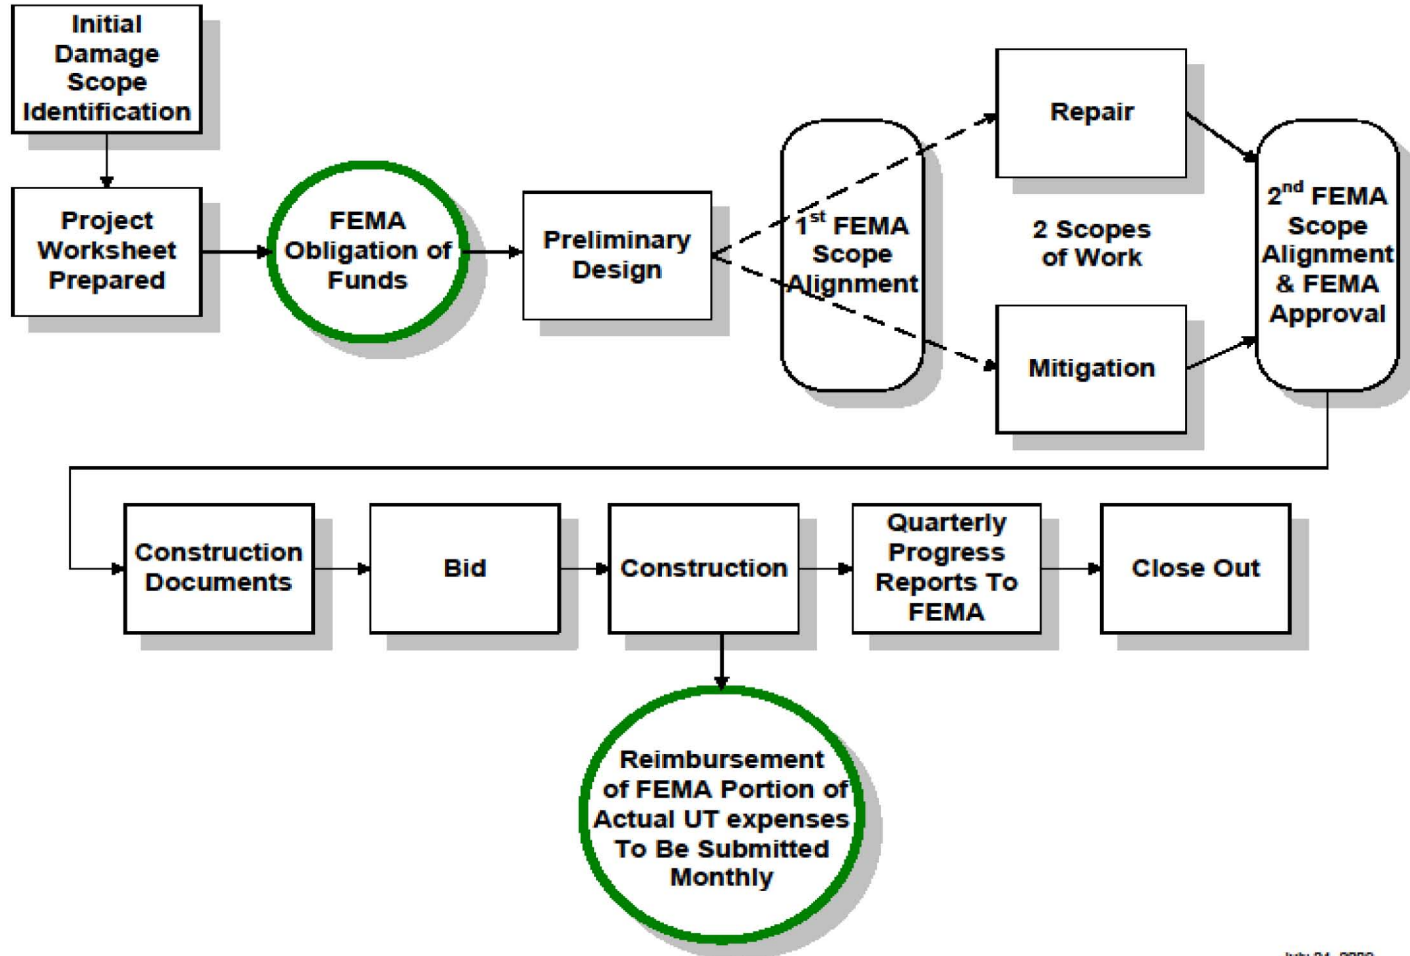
Initial Damage Scope Identification

Project Worksheet Prepared

FEMA Obligation of Funds

Preliminary Design

$1^{st}$ FEMA Scope Alignment

Repair

2 Scopes of Work

Mitigation

$2^{nd}$ FEMA Scope Alignment & FEMA Approval

Construction Documents

Bid

Construction

Quarterly Progress Reports To FEMA

Close Out

Reimbursement of FEMA Portion of Actual UT expenses To Be Submitted Monthly

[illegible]